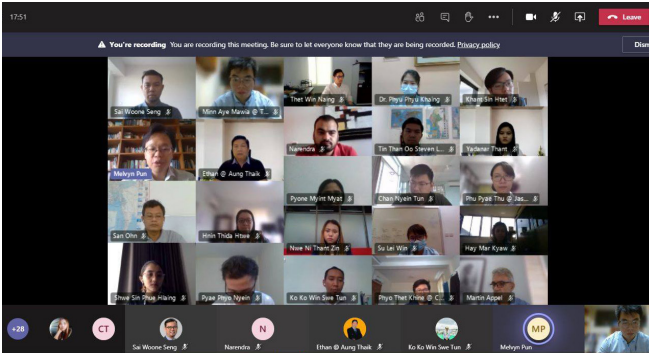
17:51

Leave

You're recording You are recording this meeting. Be sure to let everyone know that they are being recorded. Privacy policy

Dism

Sai Woone Seng

Minn Aye Mawia @ T...

Thet Win Naing

Dr. Phyu Phyu Khaing

Khant Sin Htet

Melvyn Pun

Ethan @ Aung Thaik

Narendra

Tin Than Oo Steven L...

Yadanar Thant

Pyone Myint Myat

Chan Nyein Tun

Phu Pyae Thu @ Jas...

San Ohn

Hnin Thida Htwe

Nwe Ni Thant Zin

Su Lai Win

Hay Mar Kyaw

Shwe Sin Phue Hlaing

Pyae Phyo Nyein

Ko Ko Win Swe Tun

Phyo Thet Khine @ C...

Martin Appel

+28

CT

Sai Woone Seng

N

Narendra

Ethan @ Aung Thaik

Ko Ko Win Swe Tun

MP

Melvyn Pun